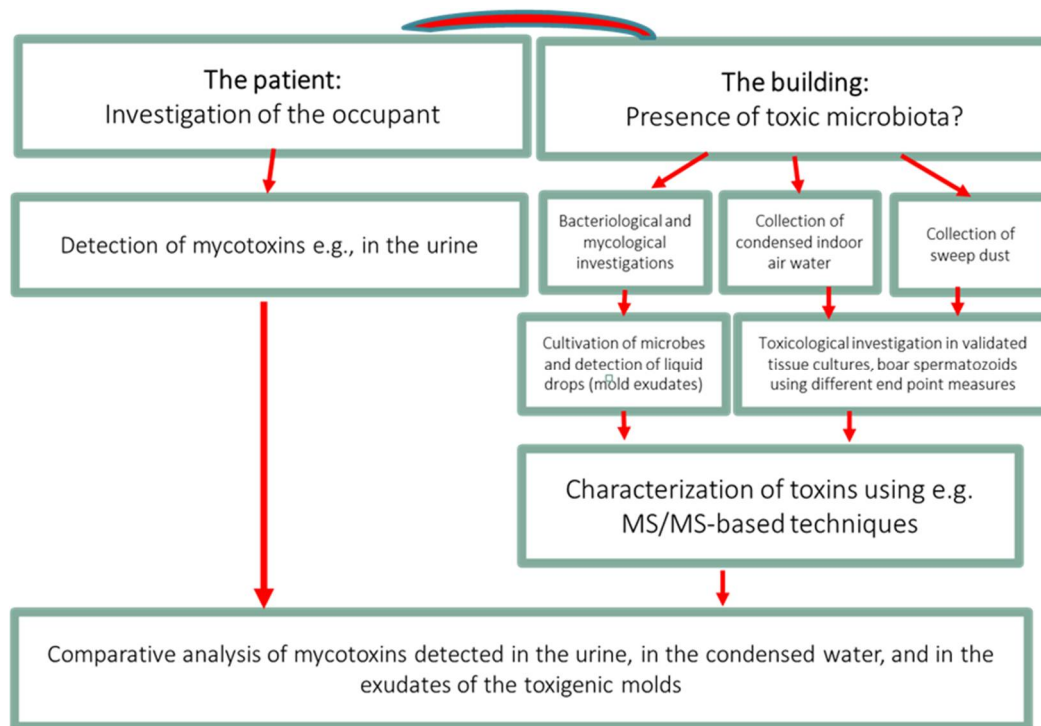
The patient:
Investigation of the occupant

The building:
Presence of toxic microbiota?

Detection of mycotoxins e.g., in the urine

Bacteriological and mycological investigations

Collection of condensed indoor air water

Collection of sweep dust

Cultivation of microbes and detection of liquid drops (mold exudates)

Toxicological investigation in validated tissue cultures, boar spermatozoids using different end point measures

Characterization of toxins using e.g. MS/MS-based techniques

Comparative analysis of mycotoxins detected in the urine, in the condensed water, and in the exudates of the toxigenic molds